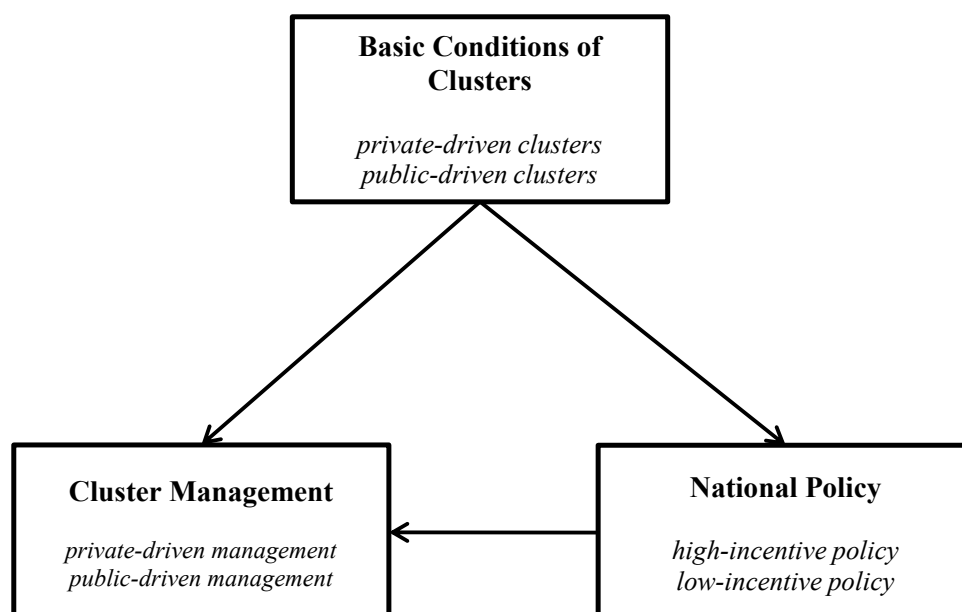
Basic Conditions of Clusters

private-driven clusters
public-driven clusters

Cluster Management

private-driven management
public-driven management

National Policy

high-incentive policy
low-incentive policy